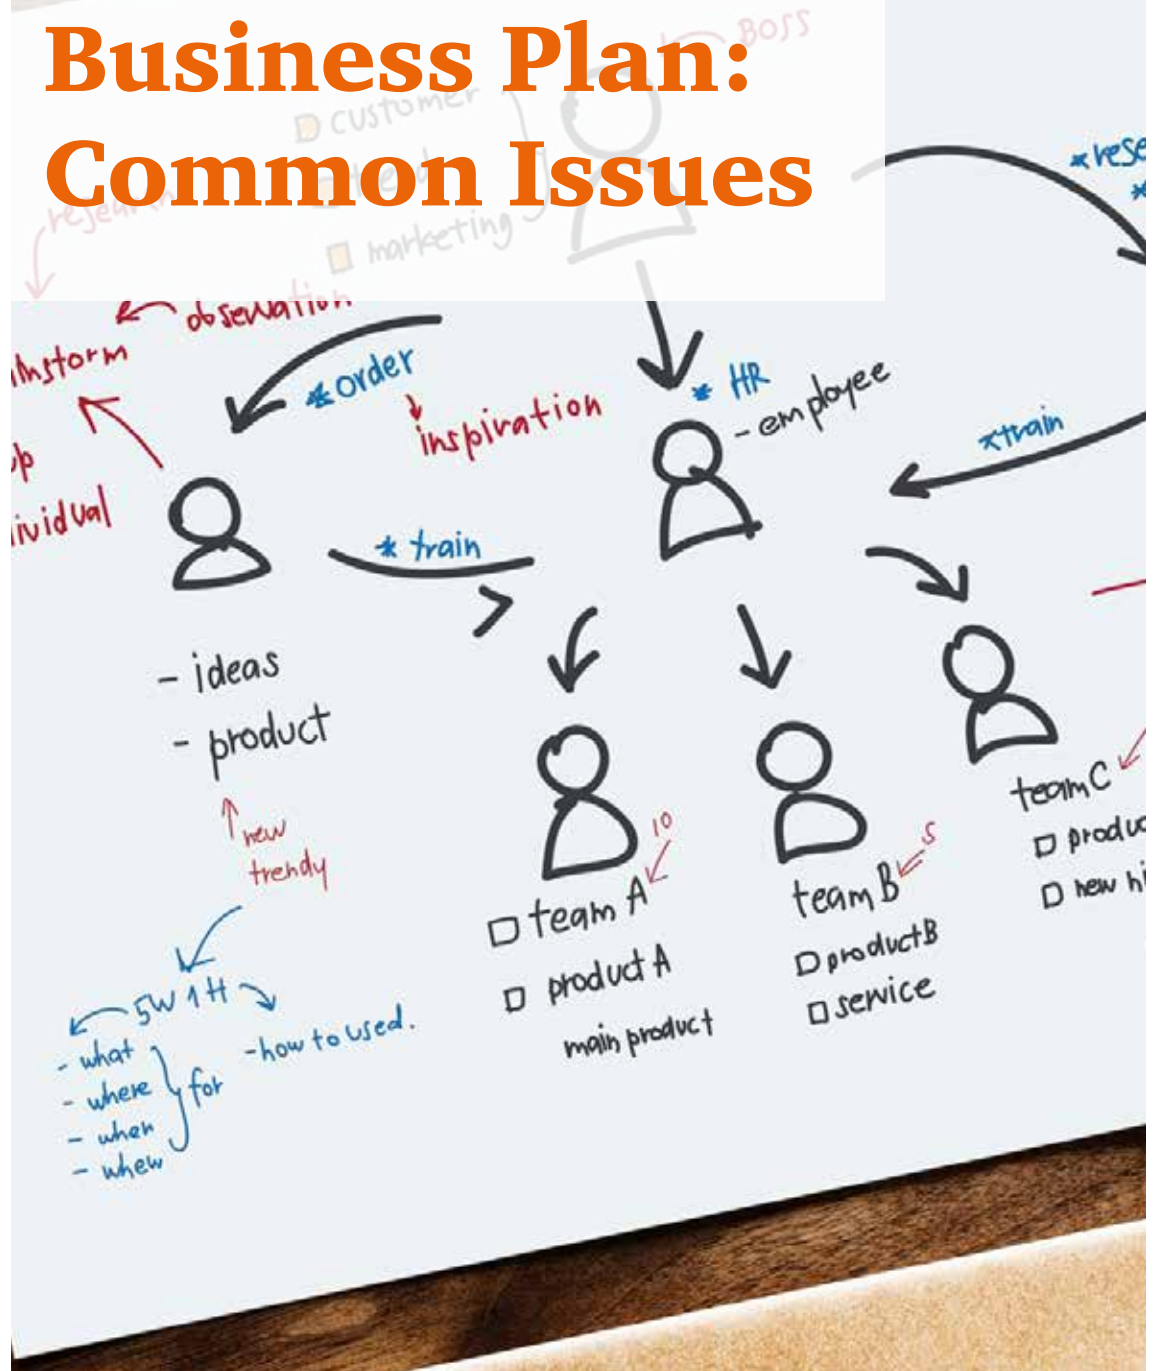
Business Plan:
Common Issues

Boss
customer
reseach
marketing
observation
instorm
p
individual
*order
inspiration
*HR
- employee
*rese
*train
*train
- ideas
- product
new
trendy
5W 1H
- what
- where
- when
- whew
for
-how to used.
10
team A
product A
main product
5
team B
product B
service
team C
produ
new hi